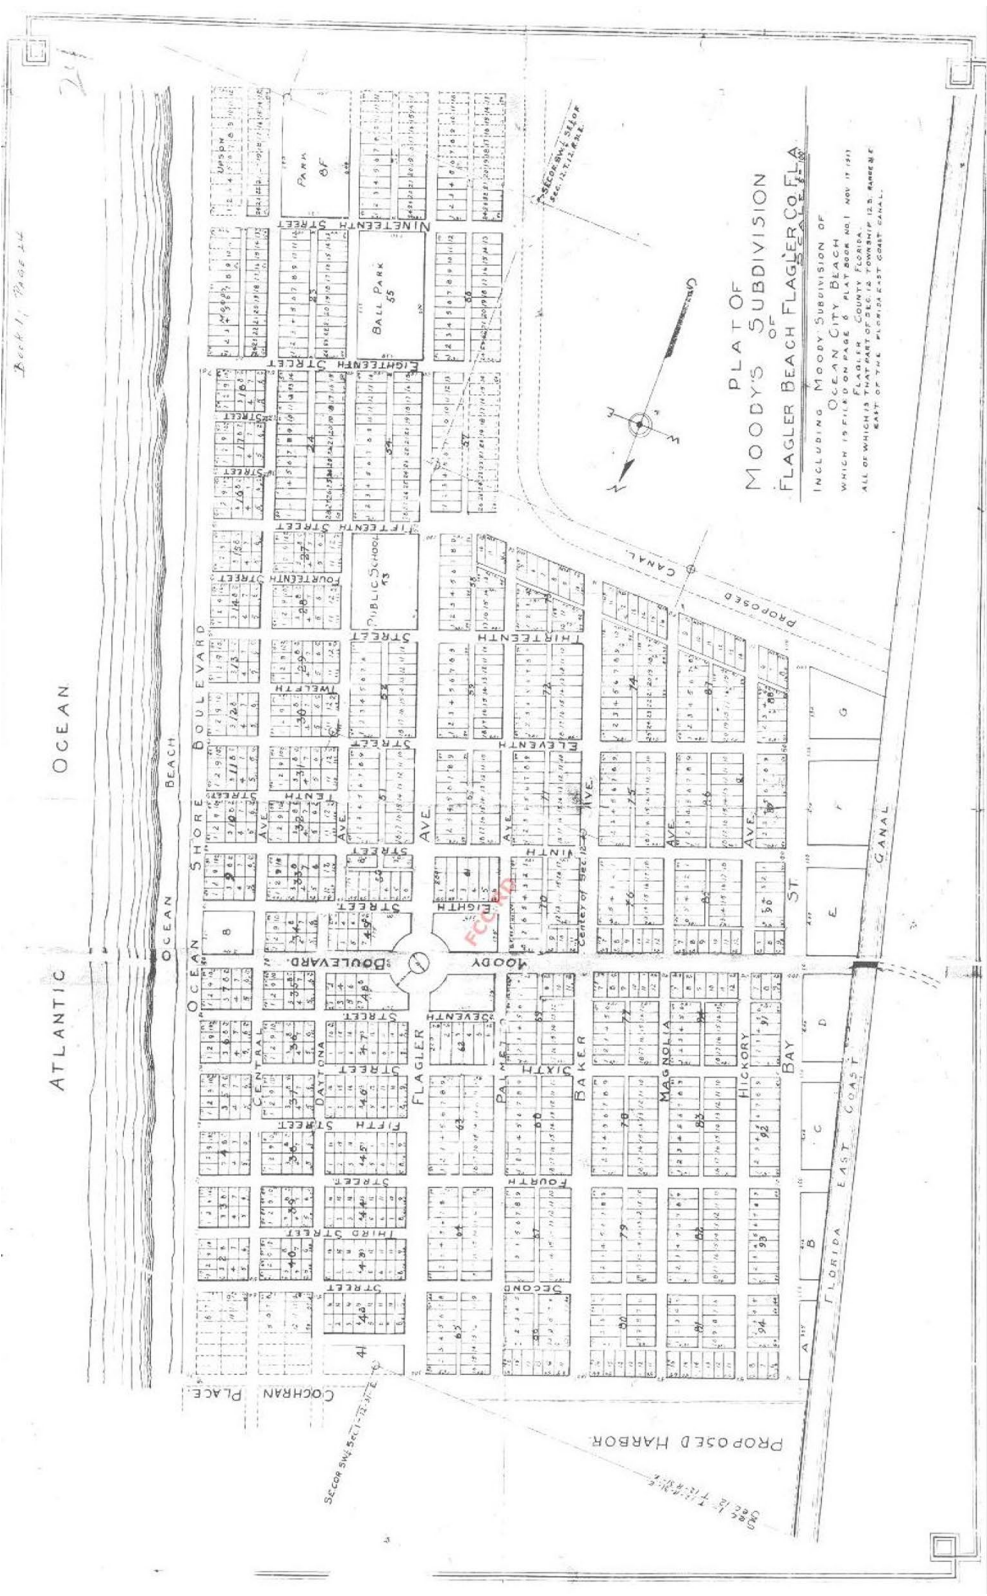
Book 1, Page 22

PLAT OF
MOODY'S SUBDIVISION
OF
FLAGLER BEACH FLAGLER CO. FLA
SCALE 1"=100'

INCLUDING MOODY SUBDIVISION OF OCEAN CITY BEACH
WHICH IS FILED ON PAGE 6 PLAT BOOK NO. 1 NOV. 17 1913
FLAGLER COUNTY FLORIDA.
ALL OF WHICH IS THAT PART OF SEC. 12 TOWNSHIP 12 S. RANGE 31 E
EAST OF THE FLORIDA EAST COAST CANAL.

ATLANTIC OCEAN

OCEAN BEACH

OCEAN SHORE BOULEVARD

NINETEENTH STREET

EIGHTEENTH STREET

FIFTEENTH STREET

FOURTEENTH STREET

THIRTEENTH

TWELFTH STREET

ELEVENTH STREET

TENTH STREET

NINTH AVE.

EIGHTH STREET

SEVENTH STREET

SIXTH STREET

FIFTH STREET

FOURTH

THIRD STREET

SECOND STREET

CENTRAL AVE.

DAYTONA AVE.

FLAGLER AVE.

PALMETTO AVE.

BAKER AVE.

MAGNOLIA AVE.

HICKORY ST.

BAY ST.

MOODY BOULEVARD

COCHRAN PLACE

PROPOSED HARBOR

PROPOSED CANAL

FLORIDA EAST COAST CANAL

PARK

BALL PARK

PUBLIC SCHOOL

Center of Sec. 12

SE COR. SW¼ SEC. 12 T.12 S. R.31 E.

NE COR SW¼ SE¼ OF SEC. 12 T.12 S. R.31 E.

COR. SEC. 12 T.12 S. R.31 E.

A B C D E F G

FCCRD

21